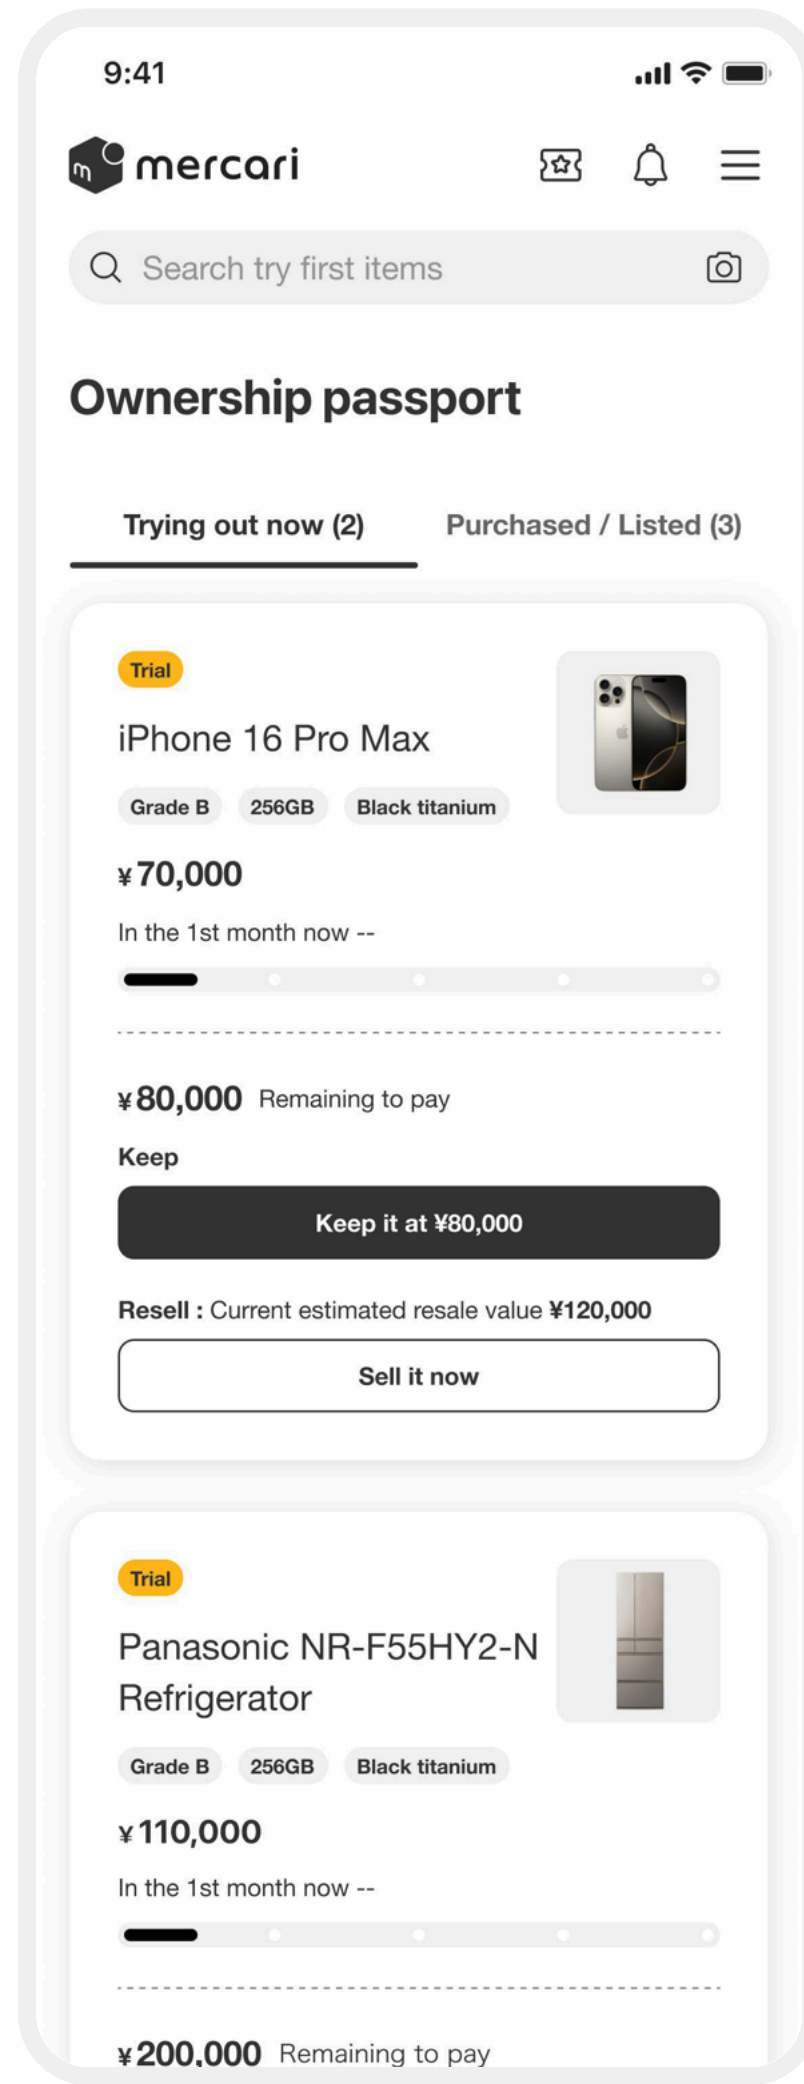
9:41

mercari

Search try first items

Ownership passport

Trying out now (2)

Purchased / Listed (3)

Trial

iPhone 16 Pro Max

Grade B 256GB Black titanium

¥70,000

In the 1st month now --

¥80,000 Remaining to pay

Keep

Keep it at ¥80,000

Resell : Current estimated resale value ¥120,000

Sell it now

Trial

Panasonic NR-F55HY2-N Refrigerator

Grade B 256GB Black titanium

¥110,000

In the 1st month now --

¥200,000 Remaining to pay